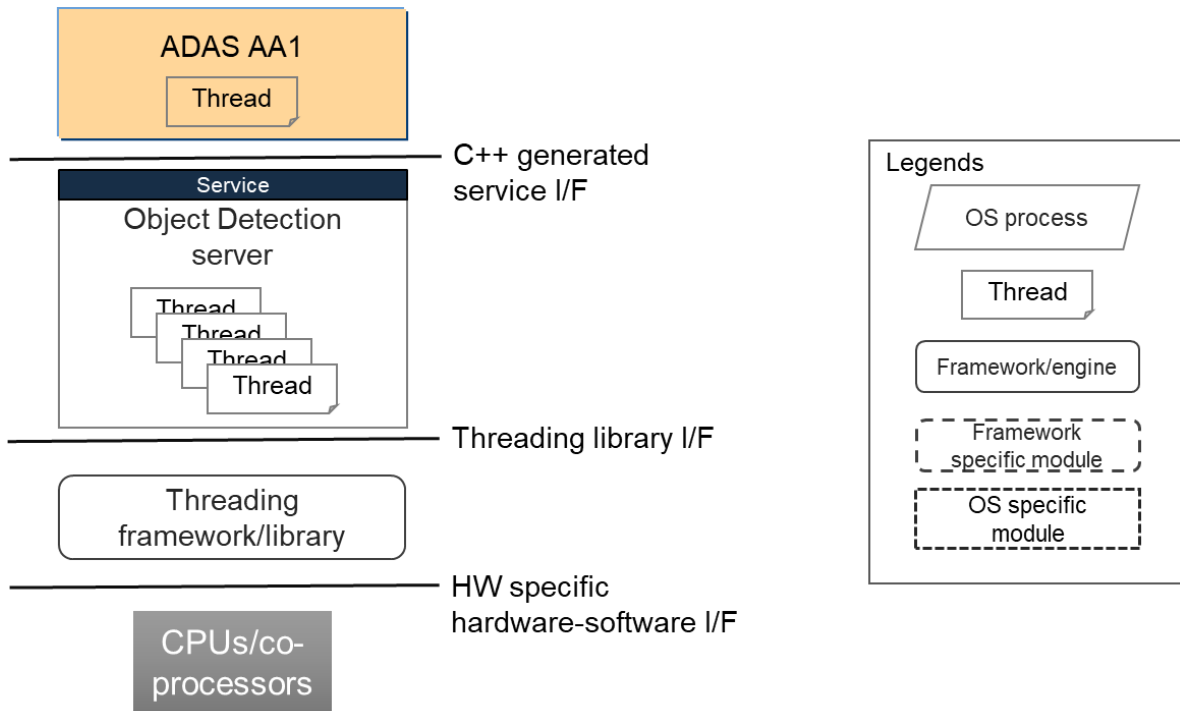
ADAS AA1
Thread

C++ generated service I/F

Service
Object Detection server
Thread
Thread
Thread
Thread

Threading library I/F

Threading framework/library

HW specific hardware-software I/F

CPUs/co-processors

Legends
OS process
Thread
Framework/engine
Framework specific module
OS specific module